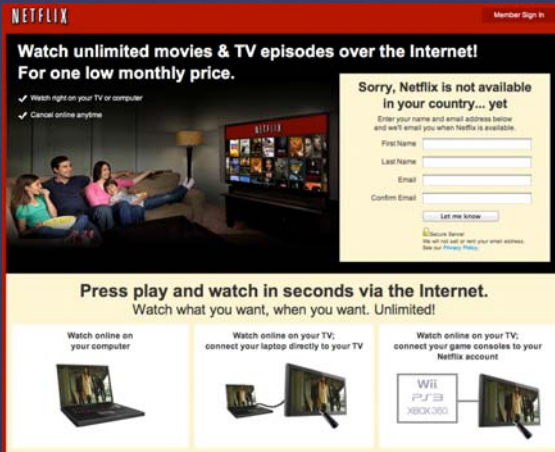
NETFLIX

Member Sign In

Watch unlimited movies & TV episodes over the Internet! For one low monthly price.

✓ Watch right on your TV or computer

✓ Cancel online anytime

NETFLIX

Sorry, Netflix is not available in your country... yet

Enter your name and email address below and we'll email you when Netflix is available.

First Name

Last Name

Email

Confirm Email

Let me know

Secure Server
We will not sell or rent your email address. See our Privacy Policy.

Press play and watch in seconds via the Internet.
Watch what you want, when you want. Unlimited!

Watch online on your computer

Watch online on your TV; connect your laptop directly to your TV

Watch online on your TV; connect your game consoles to your Netflix account

Wii
PS3
XBOX360